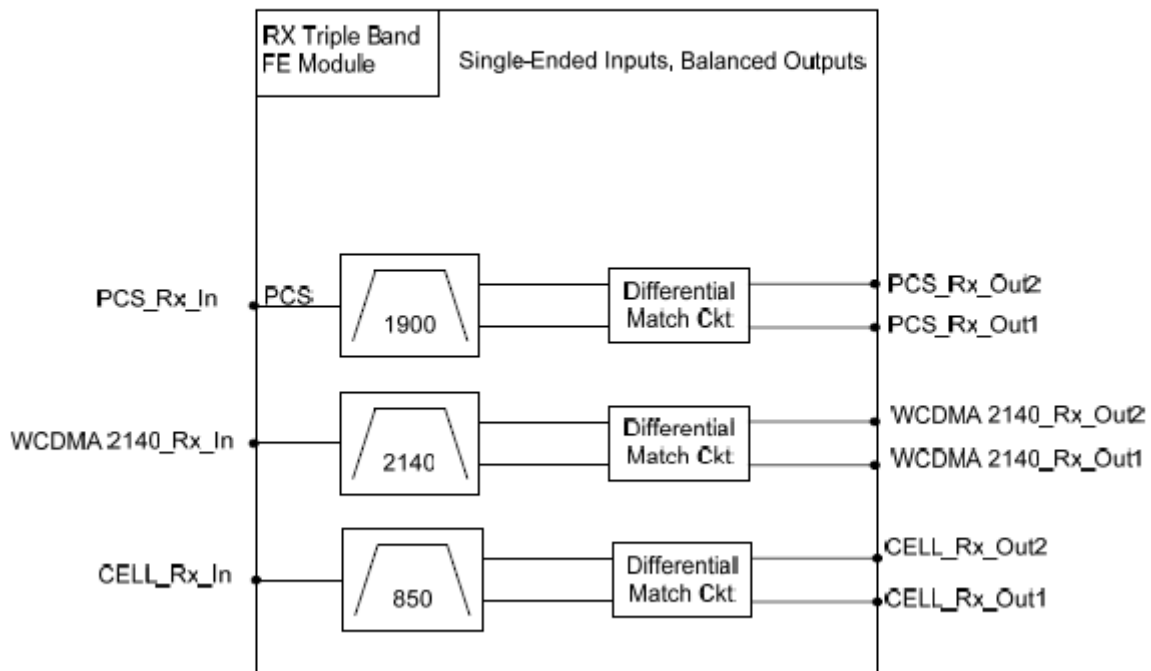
RX Triple Band FE Module

Single-Ended Inputs, Balanced Outputs

PCS_Rx_In

PCS

1900

Differential Match Ckt

PCS_Rx_Out2

PCS_Rx_Out1

WCDMA 2140_Rx_In

2140

Differential Match Ckt

WCDMA 2140_Rx_Out2

WCDMA 2140_Rx_Out1

CELL_Rx_In

850

Differential Match Ckt

CELL_Rx_Out2

CELL_Rx_Out1